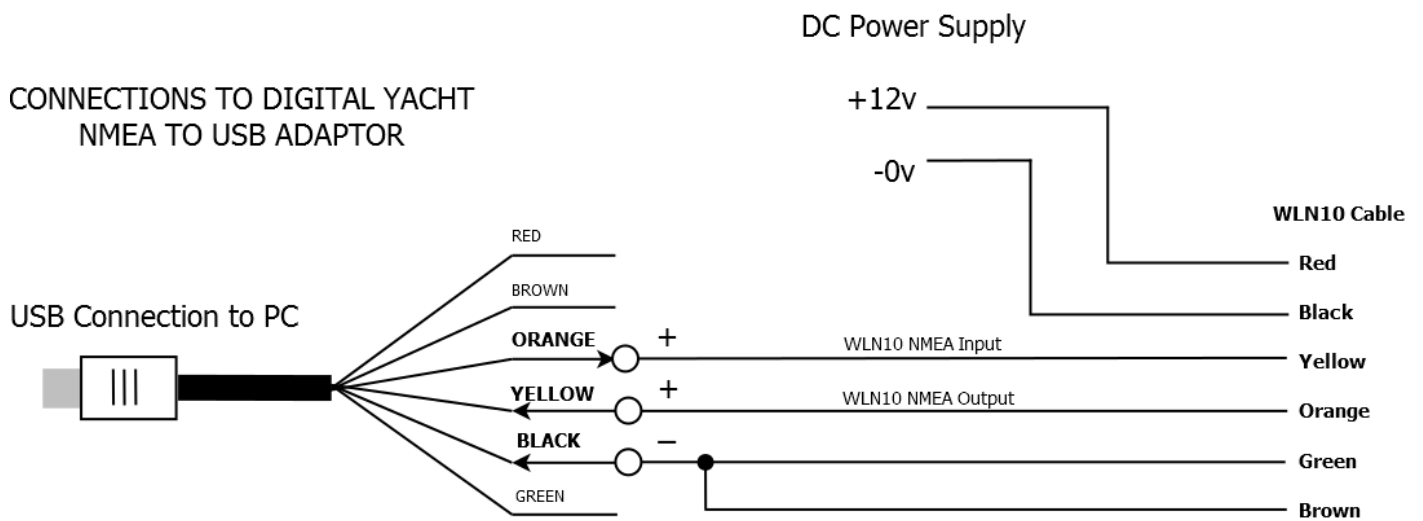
DC Power Supply

CONNECTIONS TO DIGITAL YACHT NMEA TO USB ADAPTOR

+12v

-0v

WLN10 Cable

RED

BROWN

USB Connection to PC

ORANGE

+

WLN10 NMEA Input

YELLOW

+

WLN10 NMEA Output

BLACK

–

GREEN

Red

Black

Yellow

Orange

Green

Brown